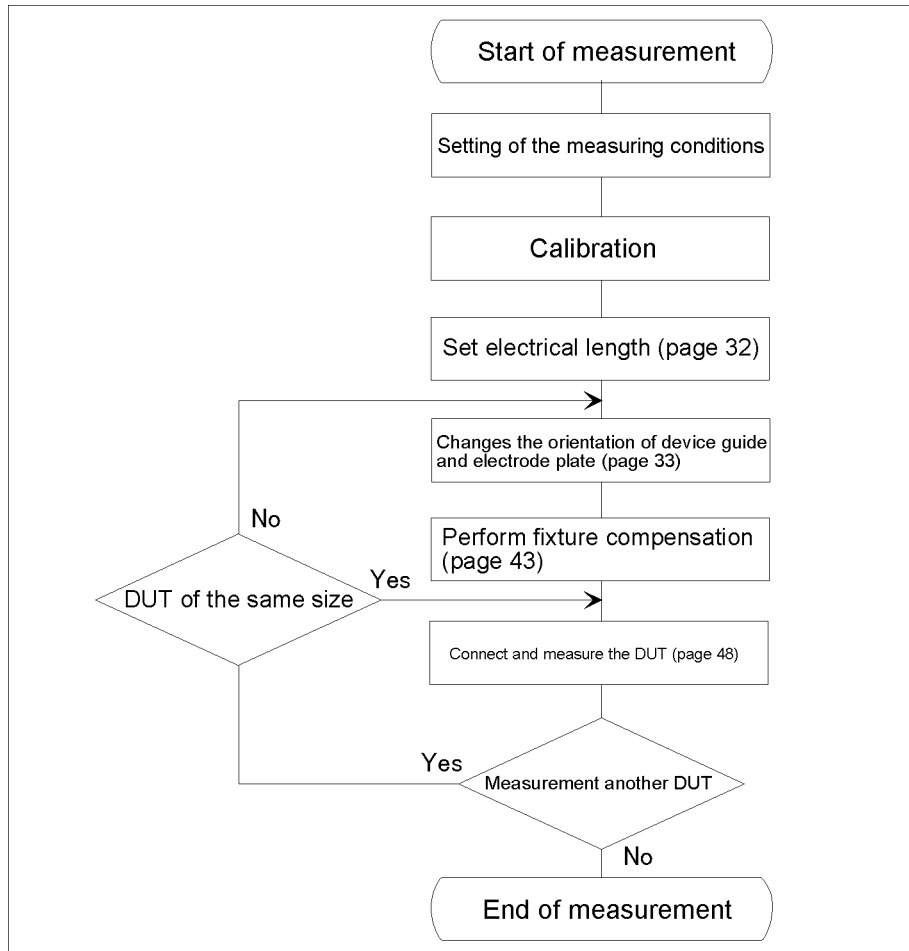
Start of measurement

Setting of the measuring conditions

Calibration

Set electrical length (page 32)

Changes the orientation of device guide and electrode plate (page 33)

No

Perform fixture compensation (page 43)

Yes

DUT of the same size

Connect and measure the DUT (page 48)

Yes

Measurement another DUT

No

End of measurement